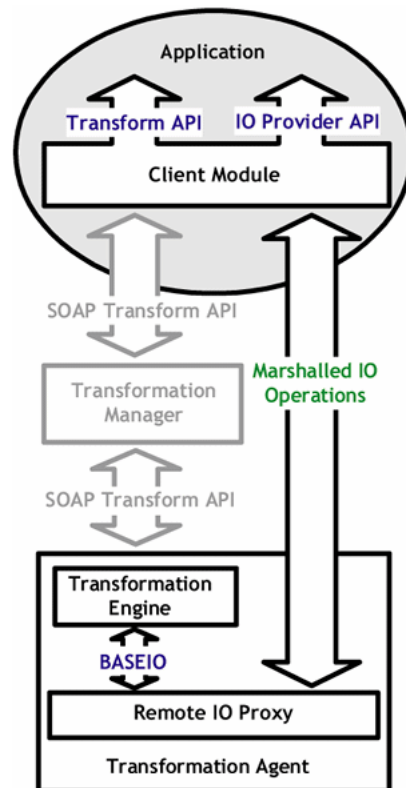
Application

Transform API

IO Provider API

Client Module

SOAP Transform API

Marshalled IO Operations

Transformation Manager

SOAP Transform API

Transformation Engine

BASEIO

Remote IO Proxy

Transformation Agent